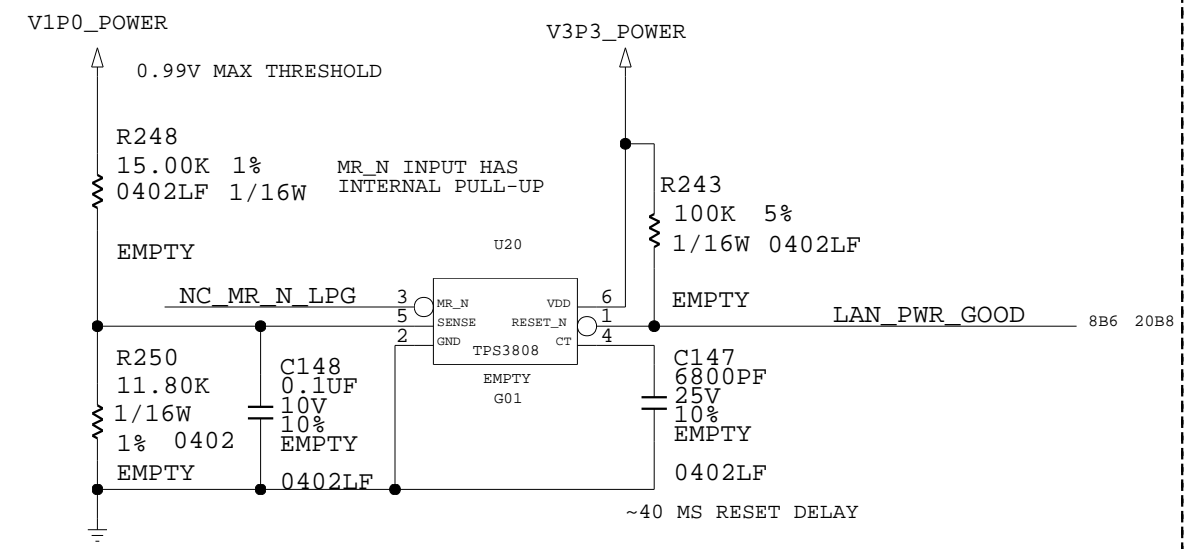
V1P0_POWER

V3P3_POWER

0.99V MAX THRESHOLD

R248
15.00K 1%
0402LF 1/16W

MR_N INPUT HAS
INTERNAL PULL-UP

R243
100K 5%
1/16W 0402LF

EMPTY

U20

NC_MR_N_LPG

3 MR_N
5 SENSE
2 GND

VDD 6
RESET_N 1
CT 4

TPS3808

EMPTY

LAN_PWR_GOOD

8B6 20B8

R250
11.80K
1/16W
1% 0402
EMPTY

C148
0.1UF
10V
10%
EMPTY

0402LF

EMPTY
G01

C147
6800PF
25V
10%
EMPTY

0402LF

~40 MS RESET DELAY